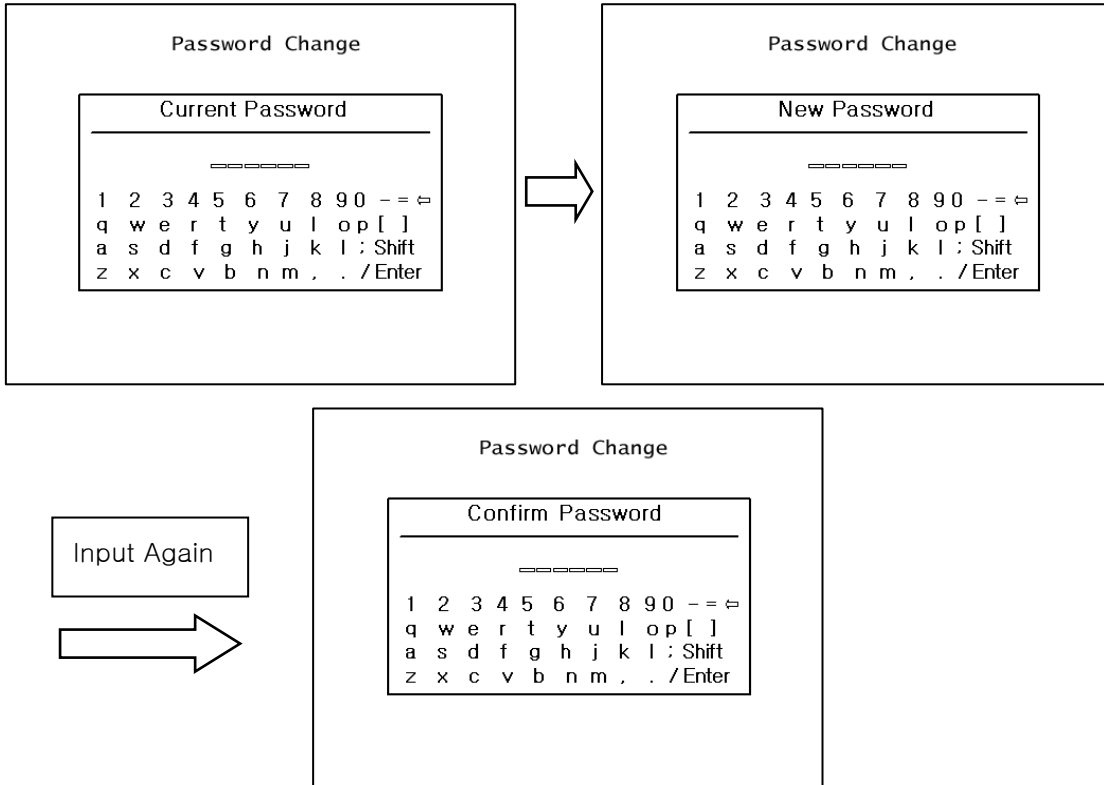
Password Change

Current Password

1 2 3 4 5 6 7 8 9 0 - = ⇦
q w e r t y u I o p [ ]
a s d f g h j k l ; Shift
z x c v b n m , . / Enter

Password Change

New Password

1 2 3 4 5 6 7 8 9 0 - = ⇦
q w e r t y u I o p [ ]
a s d f g h j k l ; Shift
z x c v b n m , . / Enter

Input Again

Password Change

Confirm Password

1 2 3 4 5 6 7 8 9 0 - = ⇦
q w e r t y u I o p [ ]
a s d f g h j k l ; Shift
z x c v b n m , . / Enter